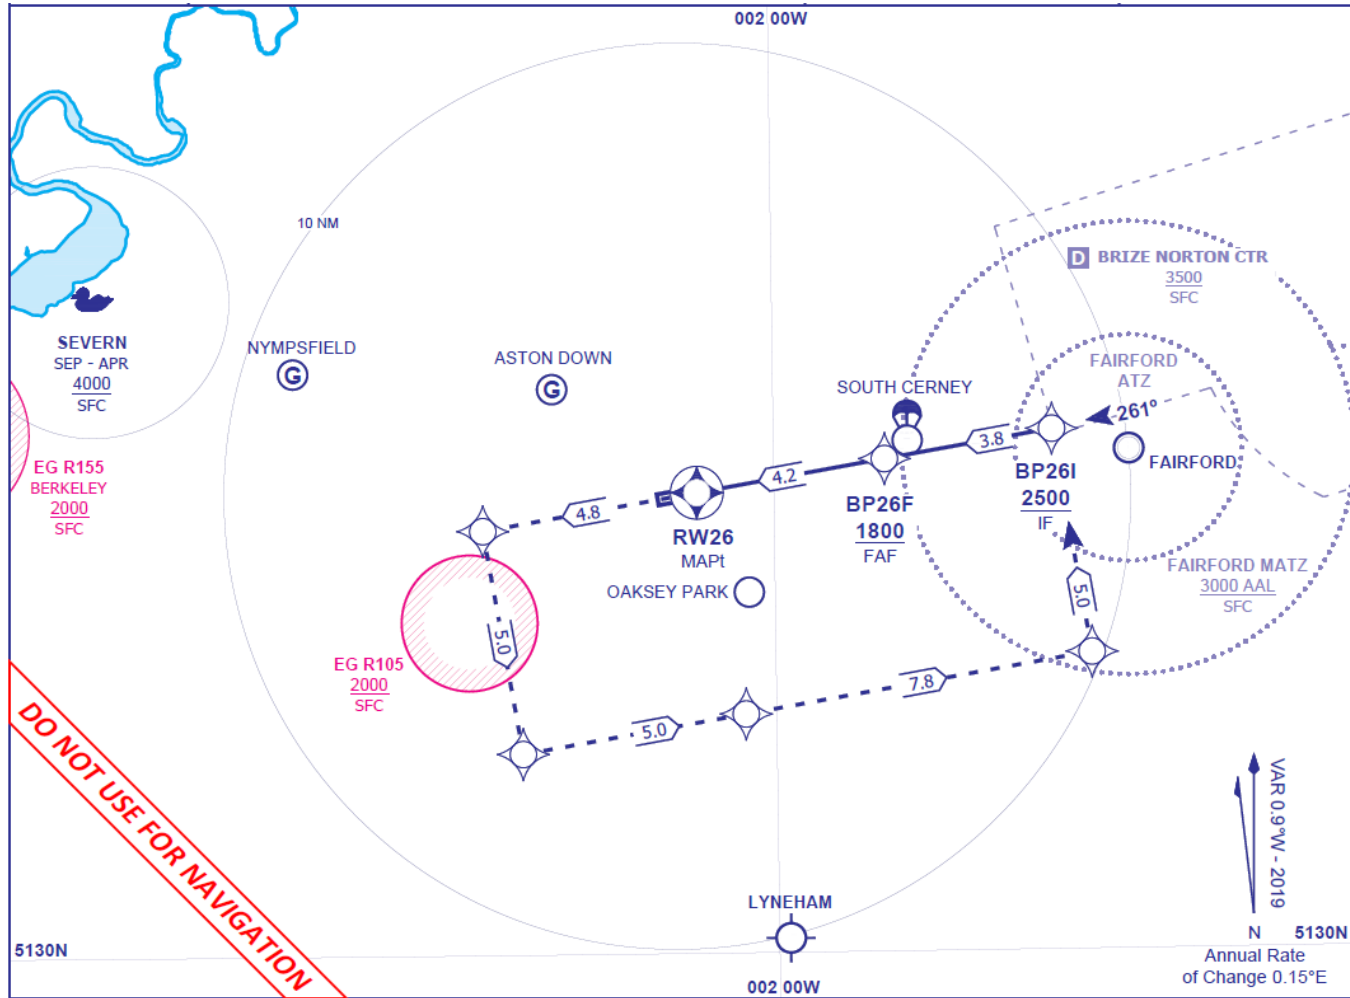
002 00W

10 NM

SEVERN
SEP - APR
4000
SFC

NYMPSFIELD

ASTON DOWN

D BRIZE NORTON CTR
3500
SFC

FAIRFORD
ATZ

SOUTH CERNEY

261°

FAIRFORD

3.8

4.2

4.8

RW26
MAPt

BP26F
1800
FAF

BP26I
2500
IF

EG R155
BERKELEY
2000
SFC

OAKSEY PARK

FAIRFORD MATZ
3000 AAL
SFC

5.0

5.0

EG R105
2000
SFC

7.8

5.0

DO NOT USE FOR NAVIGATION

VAR 0.9°W - 2019

N

LYNEHAM

5130N

5130N

Annual Rate
of Change 0.15°E

002 00W